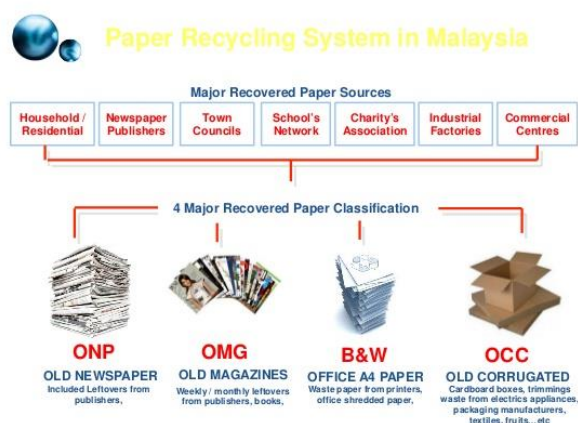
Paper Recycling System in Malaysia

Major Recovered Paper Sources

Household / Residential

Newspaper Publishers

Town Councils

School's Network

Charity's Association

Industrial Factories

Commercial Centres

4 Major Recovered Paper Classification

ONP
OLD NEWSPAPER
Included Leftovers from publishers,

OMG
OLD MAGAZINES
Weekly / monthly leftovers from publishers, books,

B&W
OFFICE A4 PAPER
Waste paper from printers, office shredded paper,

OCC
OLD CORRUGATED
Cardboard boxes, trimmings waste from electrics appliances, packaging manufacturers, textiles, fruits...etc